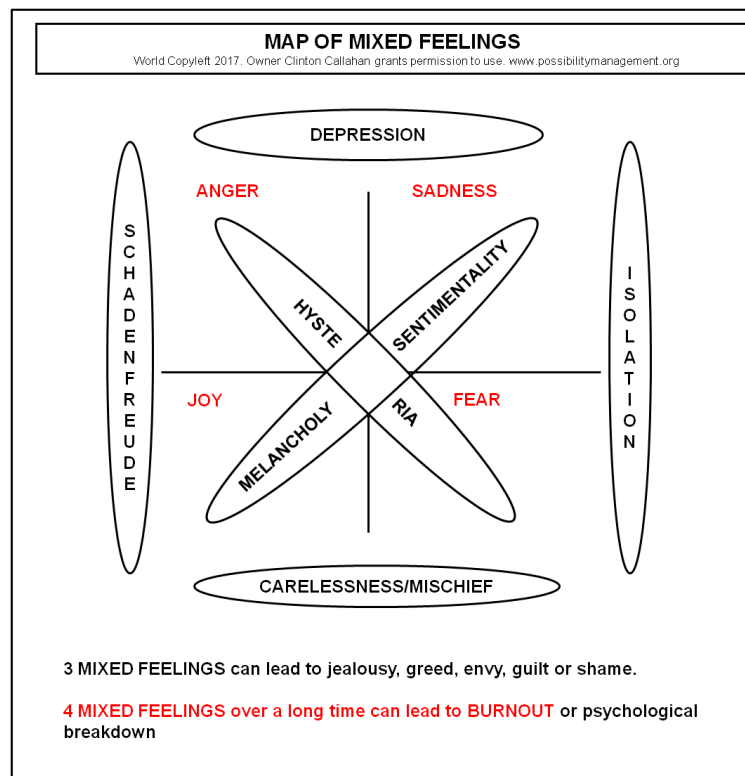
MAP OF MIXED FEELINGS
World Copyleft 2017. Owner Clinton Callahan grants permission to use. www.possibilitymanagement.org

DEPRESSION

ANGER

SADNESS

SCHADENFREUDE

ISOLATION

HYSTE

SENTIMENTALITY

JOY

FEAR

MELANCHOLY

RIA

CARELESSNESS/MISCHIEF

3 MIXED FEELINGS can lead to jealousy, greed, envy, guilt or shame.

4 MIXED FEELINGS over a long time can lead to BURNOUT or psychological breakdown